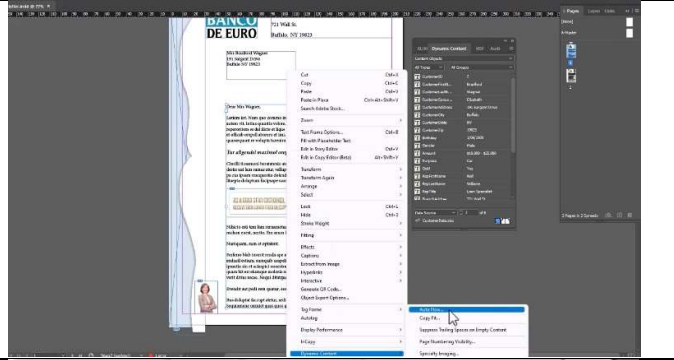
BANCO DE EURO

721 Wall St.
Buffalo, NY 19823

Mrs Bradford Wagner
191 Support Drive
Buffalo NY 19823

Dear Mrs Wagner,

Cut Ctrl+X
Copy Ctrl+C
Paste Ctrl+V
Paste in Place Ctrl+Alt+Shift+V
Search Adobe Stock...
Zoom
Text Frame Options... Ctrl+B
Fill with Placeholder Text
Edit in Story Editor Ctrl+Y
Edit in Copy Editor (Beta) Alt+Shift+Y
Transform
Transform Again
Arrange
Select
Lock Ctrl+L
Hide Ctrl+3
Stroke Weight
Fitting
Effects
Captions
Extract from Image
Hyperlinks
Interactive
Generate QR Code...
Object Export Options...
Tag Frame
Autotag
Display Performance
InCopy
Dynamic Content

Auto Size...
Copy Fit...
Suppress Trailing Spaces on Empty Content
Page Numbering Visibility...
Specialty Imaging...

Dynamic Content
CustomerID
CustomerFirstN...
CustomerLastN...
CustomerSalutat...
CustomerAddress
CustomerCity
CustomerState
CustomerZip
Birthday
Gender
Amount
Purpose
Date

Pages
[None]
A-Master
2 Pages in 2 Spreads